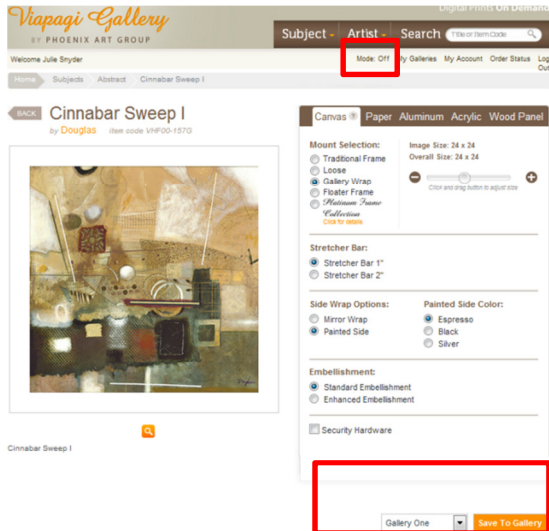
Viapagi Gallery
BY PHOENIX ART GROUP

Digital Prints On Demand

Subject Artist Search Title or Item Code

Welcome Julie Snyder

Mode: Off My Galleries My Account Order Status Log Out

Home Subjects Abstract Cinnabar Sweep I

BACK

Cinnabar Sweep I

by Douglas Item code VHF00-1570

Cinnabar Sweep I

Canvas Paper Aluminum Acrylic Wood Panel

Mount Selection:
Traditional Frame
Loose
Gallery Wrap
Floater Frame
Platinum Frame Collection
Click for details

Image Size: 24 x 24
Overall Size: 24 x 24

Click and drag button to adjust size

Stretcher Bar:
Stretcher Bar 1"
Stretcher Bar 2"

Side Wrap Options:
Mirror Wrap
Painted Side

Painted Side Color:
Espresso
Black
Silver

Embellishment:
Standard Embellishment
Enhanced Embellishment

Security Hardware

Gallery One

Save To Gallery